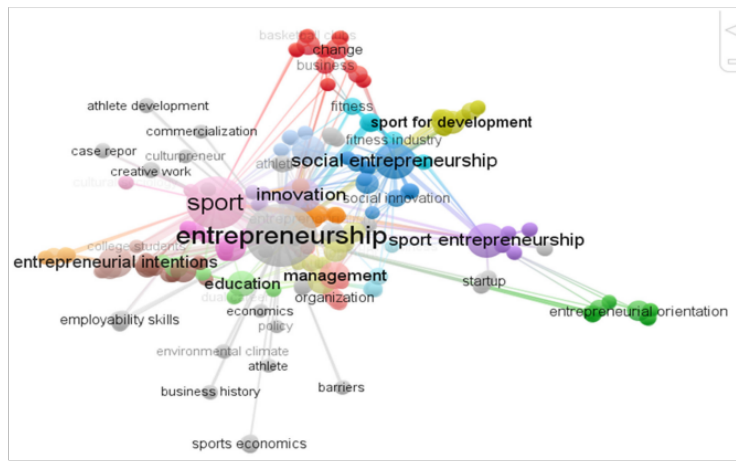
basketball clubs
change
business
fitness
sport for development
fitness industry
athlete development
commercialization
case repor
culturpreneur
athlet
social entrepreneurship
creative work
cultura
social innovation
sport
innovation
entrepre
entrepreneurship
sport entrepreneurship
college students
entrepreneurial intentions
management
education
startup
dual career
organization
economics
entrepreneurial orientation
employability skills
policy
environmental climate
athlete
barriers
business history
sports economics